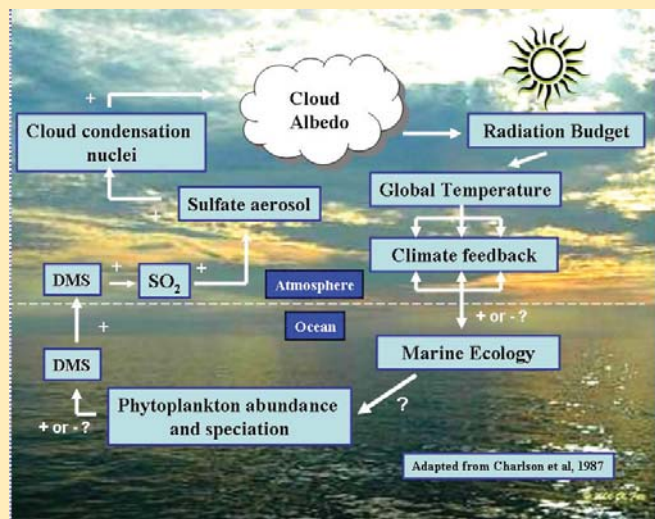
+

Cloud condensation nuclei

Cloud Albedo

Radiation Budget

+

Sulfate aerosol

Global Temperature

DMS

+

$SO_2$

+

Climate feedback

Atmosphere

Ocean

+

+ or - ?

DMS

Marine Ecology

?

+ or - ?

Phytoplankton abundance and speciation

Adapted from Charlson et al, 1987

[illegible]